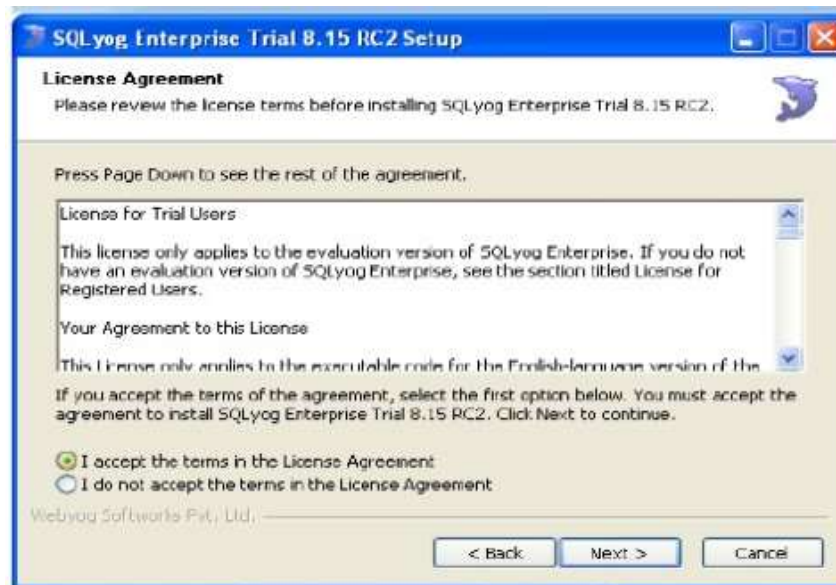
SQLyog Enterprise Trial 8.15 RC2 Setup

License Agreement
Please review the license terms before installing SQLyog Enterprise Trial 8.15 RC2.

Press Page Down to see the rest of the agreement.

License for Trial Users

This license only applies to the evaluation version of SQLyog Enterprise. If you do not have an evaluation version of SQLyog Enterprise, see the section titled License for Registered Users.

Your Agreement to this License

This License only applies to the executable code for the English-language version of the

If you accept the terms of the agreement, select the first option below. You must accept the agreement to install SQLyog Enterprise Trial 8.15 RC2. Click Next to continue.

I accept the terms in the License Agreement
I do not accept the terms in the License Agreement

Webyog Softworks Pvt. Ltd.

< Back Next > Cancel